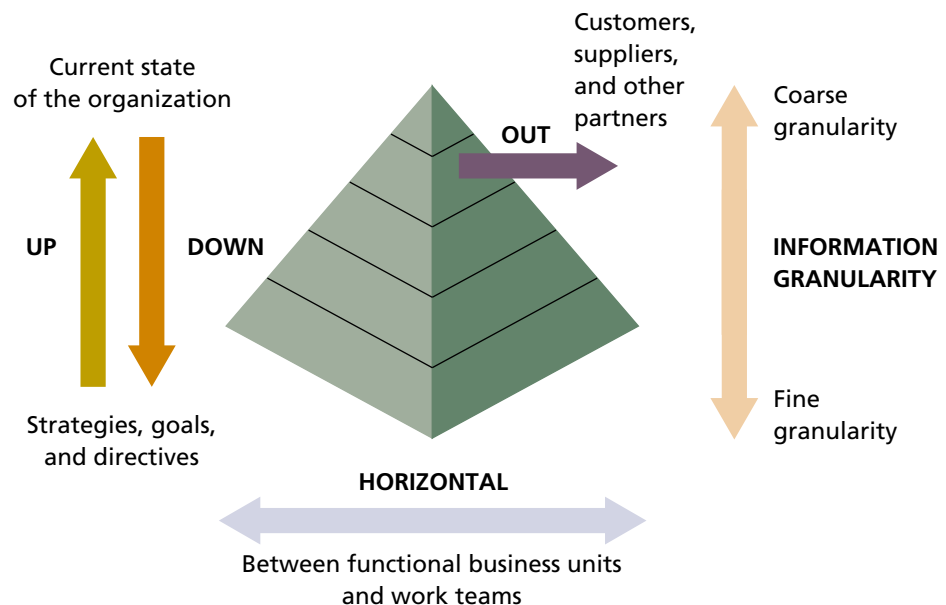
Current state of the organization

UP

DOWN

Strategies, goals, and directives

OUT

Customers, suppliers, and other partners

Coarse granularity

INFORMATION GRANULARITY

Fine granularity

HORIZONTAL

Between functional business units and work teams